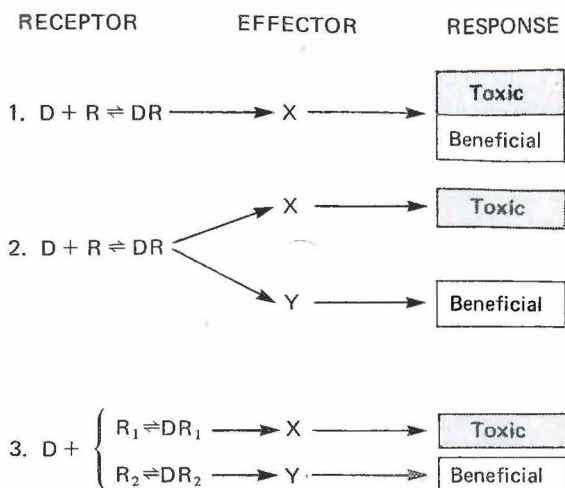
RECEPTOR EFFECTOR RESPONSE

1. $D + R \rightleftharpoons DR \longrightarrow X \longrightarrow$ Toxic / Beneficial

2. $D + R \rightleftharpoons DR$ $\longrightarrow X \longrightarrow$ Toxic
$\longrightarrow Y \longrightarrow$ Beneficial

3. $D + \begin{cases} R_1 \rightleftharpoons DR_1 \longrightarrow X \longrightarrow \text{Toxic} \\ R_2 \rightleftharpoons DR_2 \longrightarrow Y \longrightarrow \text{Beneficial} \end{cases}$